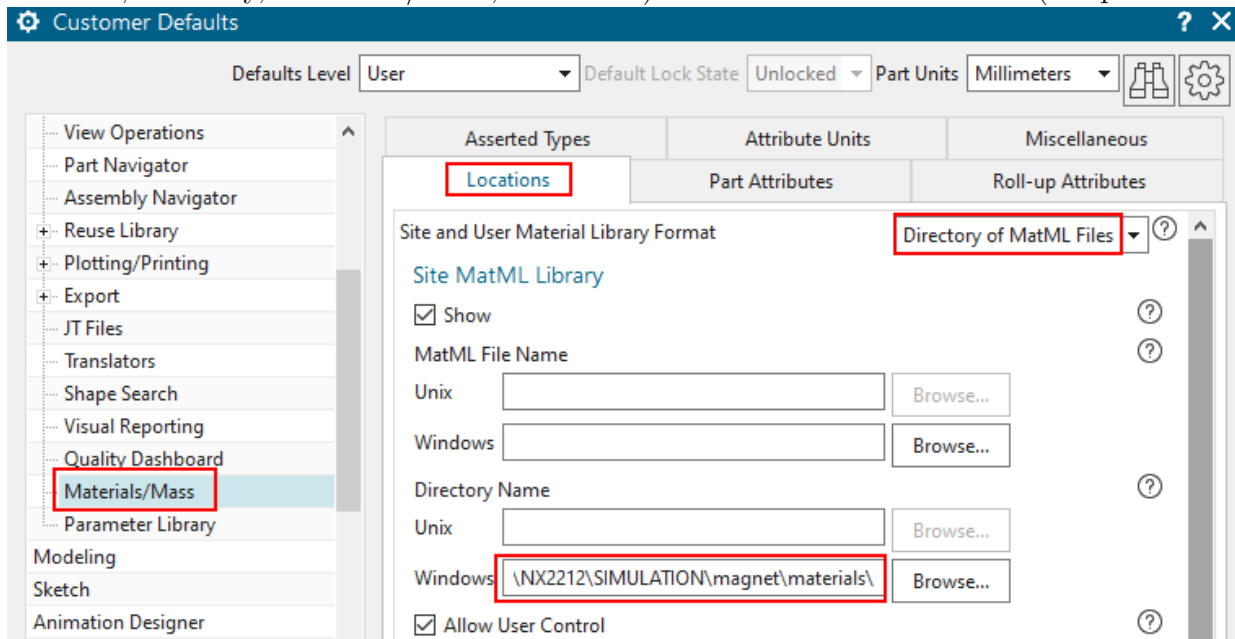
Customer Defaults

? ✕

Defaults Level User Default Lock State Unlocked Part Units Millimeters

View Operations
Part Navigator
Assembly Navigator
Reuse Library
Plotting/Printing
Export
JT Files
Translators
Shape Search
Visual Reporting
Quality Dashboard
Materials/Mass
Parameter Library
Modeling
Sketch
Animation Designer

| Asserted Types | Attribute Units | Miscellaneous |
|---|---|---|
| Locations | Part Attributes | Roll-up Attributes |

Site and User Material Library Format Directory of MatML Files

Site MatML Library

Show

MatML File Name

Unix Browse...

Windows Browse...

Directory Name

Unix Browse...

Windows \NX2212\SIMULATION\magnet\materials\ Browse...

Allow User Control